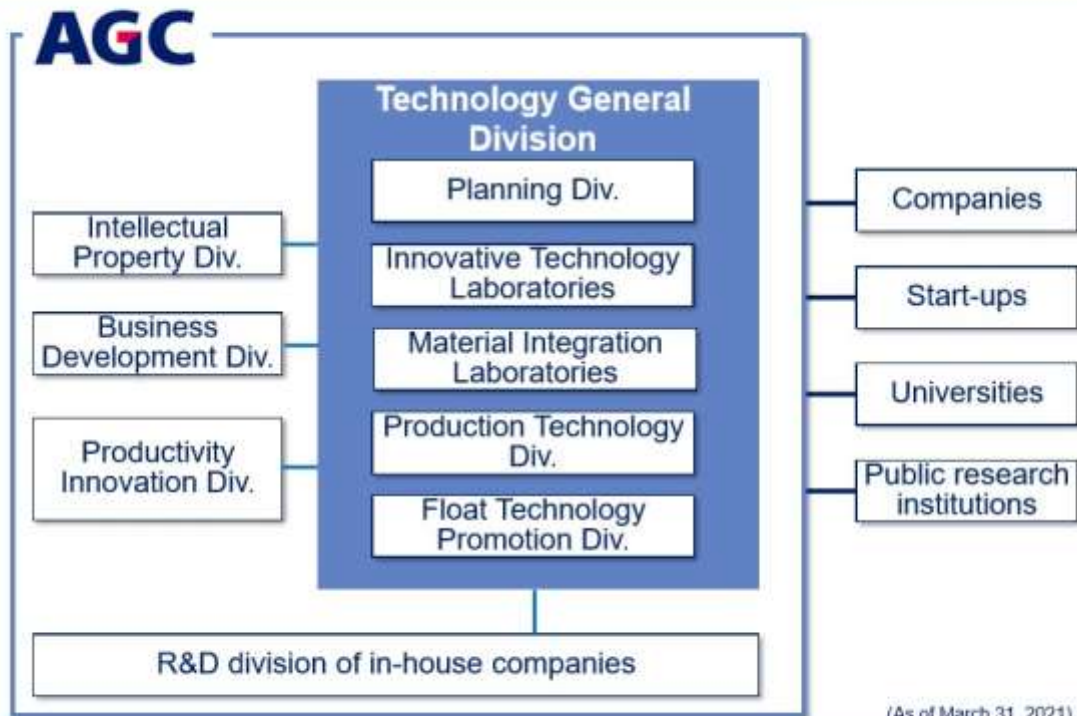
AGC

Technology General Division

Planning Div.

Innovative Technology Laboratories

Material Integration Laboratories

Production Technology Div.

Float Technology Promotion Div.

Intellectual Property Div.

Business Development Div.

Productivity Innovation Div.

Companies

Start-ups

Universities

Public research institutions

R&D division of in-house companies

(As of March 31, 2021)